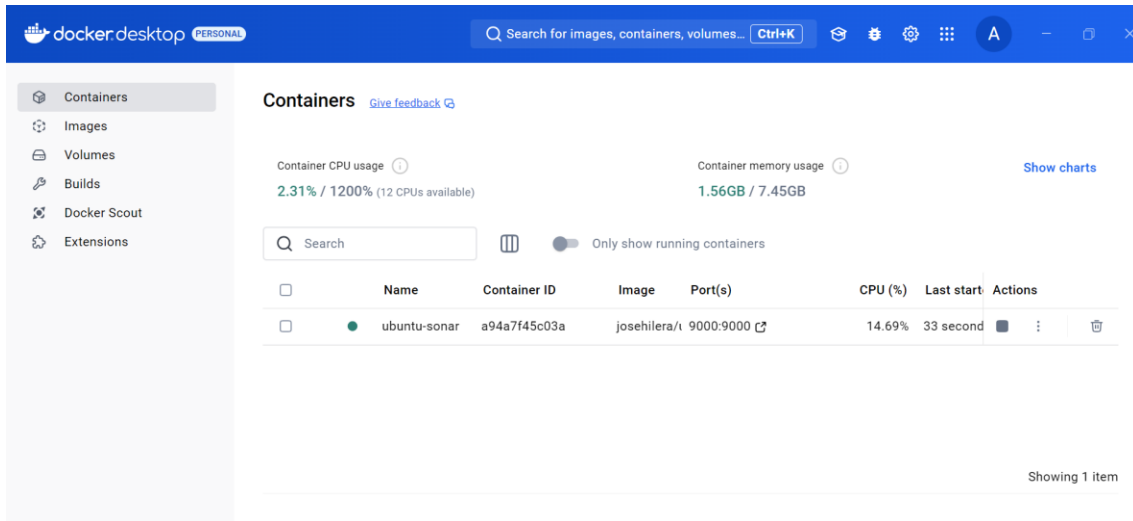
docker desktop PERSONAL

Search for images, containers, volumes... Ctrl+K

A

Containers
Images
Volumes
Builds
Docker Scout
Extensions

Containers Give feedback

Container CPU usage
2.31% / 1200% (12 CPUs available)

Container memory usage
1.56GB / 7.45GB

Show charts

Search

Only show running containers

| | | Name | Container ID | Image | Port(s) | CPU (%) | Last start | Actions |
|---|---|---|---|---|---|---|---|---|
| | | ubuntu-sonar | a94a7f45c03a | josehilera/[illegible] | 9000:9000 | 14.69% | 33 second | |

Showing 1 item